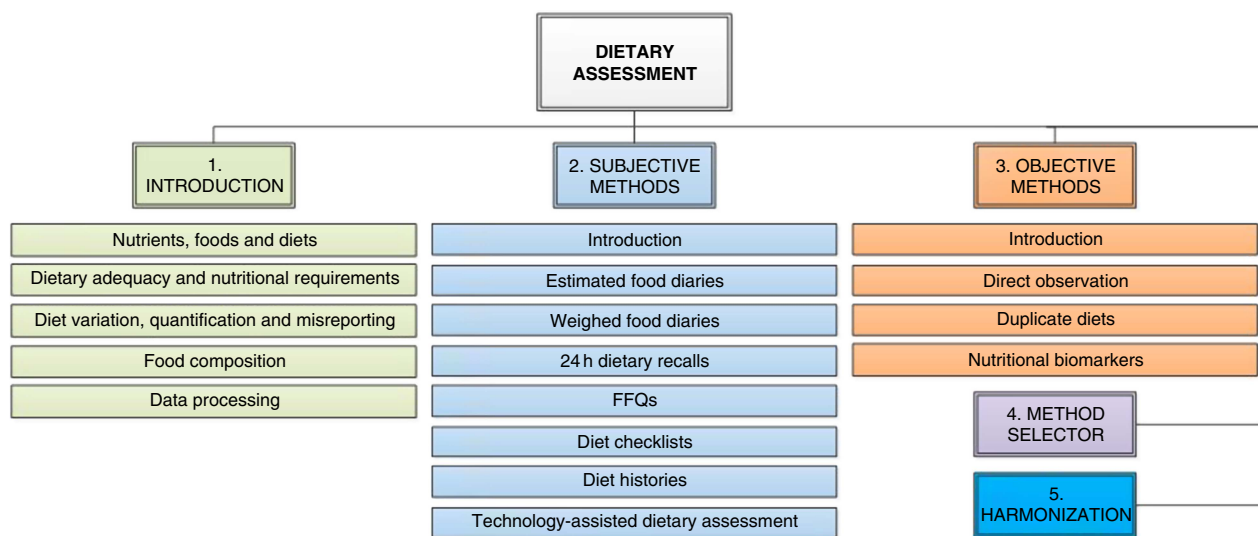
DIETARY ASSESSMENT

1. INTRODUCTION

Nutrients, foods and diets

Dietary adequacy and nutritional requirements

Diet variation, quantification and misreporting

Food composition

Data processing

2. SUBJECTIVE METHODS

Introduction

Estimated food diaries

Weighed food diaries

24 h dietary recalls

FFQs

Diet checklists

Diet histories

Technology-assisted dietary assessment

3. OBJECTIVE METHODS

Introduction

Direct observation

Duplicate diets

Nutritional biomarkers

4. METHOD SELECTOR

5. HARMONIZATION